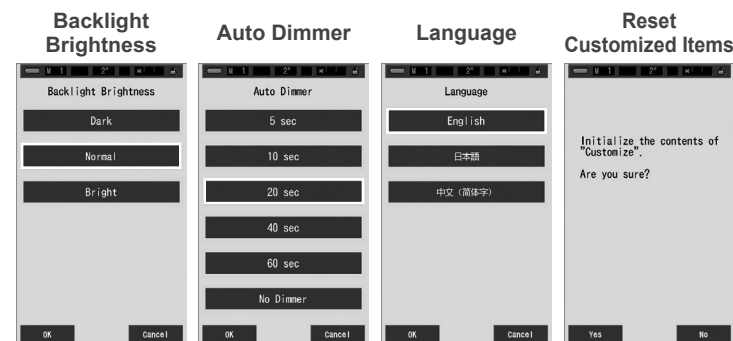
Backlight Brightness

M 1 2°

Backlight Brightness

Dark

Normal

Bright

OK

Cancel

Auto Dimmer

M 1 2°

Auto Dimmer

5 sec

10 sec

20 sec

40 sec

60 sec

No Dimmer

OK

Cancel

Language

M 1 2°

Language

English

日本語

中文（简体字）

OK

Cancel

Reset Customized Items

M 1 2°

Initialize the contents of "Customize".

Are you sure?

Yes

No